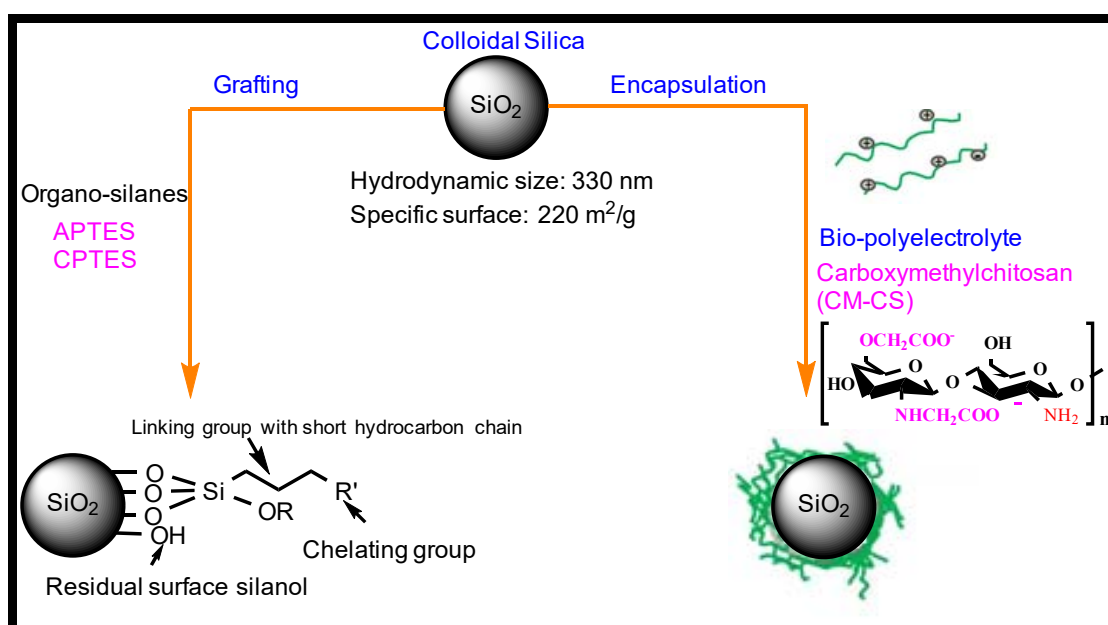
Colloidal Silica

Grafting

Encapsulation

$SiO_2$

Hydrodynamic size: 330 nm
Specific surface: 220 $m^2$/g

Organo-silanes

APTES
CPTES

Bio-polyelectrolyte

Carboxymethylchitosan
(CM-CS)

$OCH_2COO^-$

OH

HO

O

O

O

$NHCH_2COO^-$

$NH_2$

n

Linking group with short hydrocarbon chain

$SiO_2$

O
O
O
Si
OR
R'
OH

Chelating group

Residual surface silanol

$SiO_2$